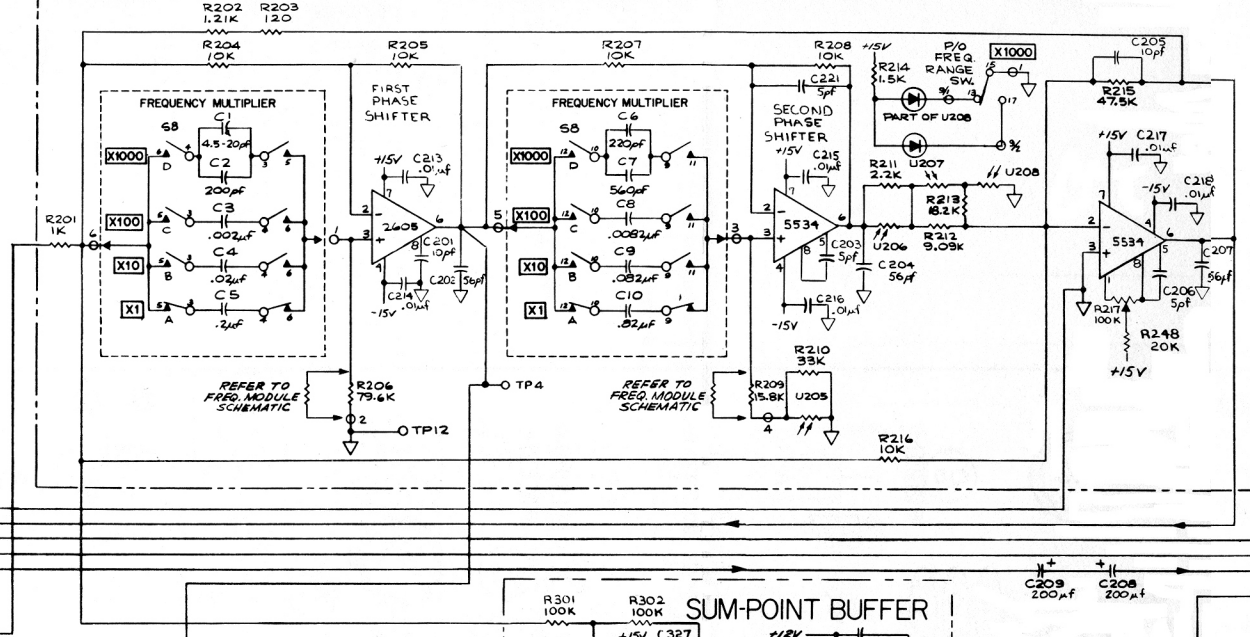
R202 1.21K R203 120

R204 10K

R205 10K

R207 10K

R208 10K

+15V

R214 1.5K

P/O FREQ. RANGE SW.

X1000

C205 10pf

R215 47.5K

FREQUENCY MULTIPLIER

FIRST PHASE SHIFTER

FREQUENCY MULTIPLIER

C221 5pf

SECOND PHASE SHIFTER

PART OF U208

S8

C1 4.5-20pf

C6 220pf

S8

X1000 D

C2 200pf

C7 560pf

X1000 D

+15V C213 .01μf

+15V C215 .01μf

R211 2.2K

U207

U208

+15V C217 .01μf

-15V C218 .01μf

X100 C

C3 .002μf

C8 .0082μf

X100 C

R201 1K

2605

5534

R213 18.2K

R212 9.09K

5534

C201 10pf

C202 56pf

C203 5pf

U206

C204 56pf

C207 56pf

X10 B

C4 .02μf

C9 .082μf

X10 B

C206 5pf

X1 A

C5 .2μf

C10 .82μf

X1 A

C214 .01μf

-15V

C216 .01μf

-15V

R217 100K

R248 20K

+15V

R210 33K

REFER TO FREQ. MODULE SCHEMATIC

R206 79.6K

TP4

REFER TO FREQ. MODULE SCHEMATIC

R209 15.8K

U205

TP12

R216 10K

C209 200μf

C208 200μf

R301 100K

R302 100K

SUM-POINT BUFFER

+15V C327

+12V